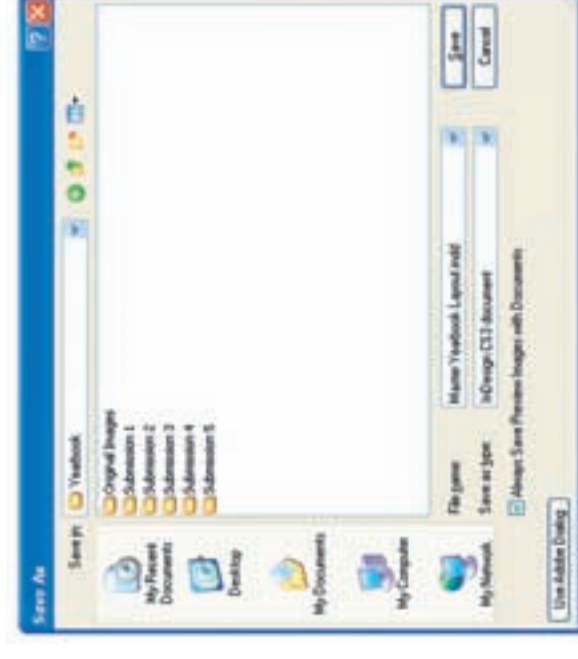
Save As

Save in: Yearbook

Original Images
Submission 1
Submission 2
Submission 3
Submission 4
Submission 5

My Recent Documents
Desktop
My Documents
My Computer
My Network

File name: Master Yearbook Layout.indd
Save as type: InDesign CS3 document

Always Save Preview Images with Documents

Save
Cancel

Use Adobe Dialog